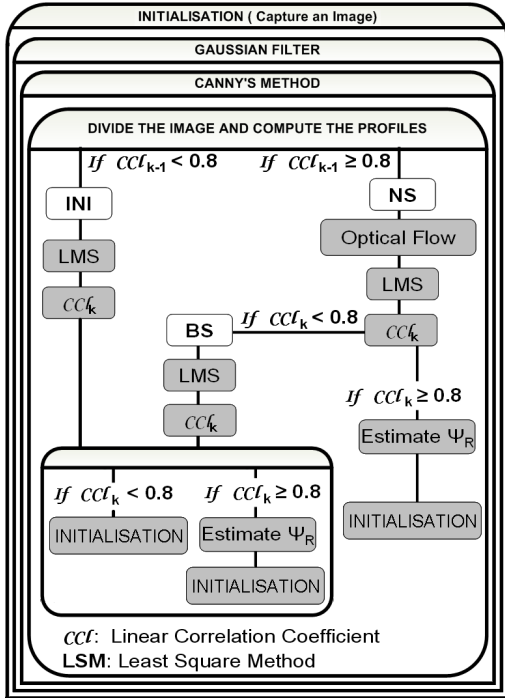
INITIALISATION ( Capture an Image)

GAUSSIAN FILTER

CANNY'S METHOD

DIVIDE THE IMAGE AND COMPUTE THE PROFILES

If $CCl_{k-1} < 0.8$

If $CCl_{k-1} \geq 0.8$

INI

LMS

$CCl_k$

NS

Optical Flow

LMS

$CCl_k$

BS

If $CCl_k < 0.8$

LMS

$CCl_k$

If $CCl_k \geq 0.8$

Estimate $\Psi_R$

INITIALISATION

If $CCl_k < 0.8$

INITIALISATION

If $CCl_k \geq 0.8$

Estimate $\Psi_R$

INITIALISATION

$CCl$: Linear Correlation Coefficient

LSM: Least Square Method